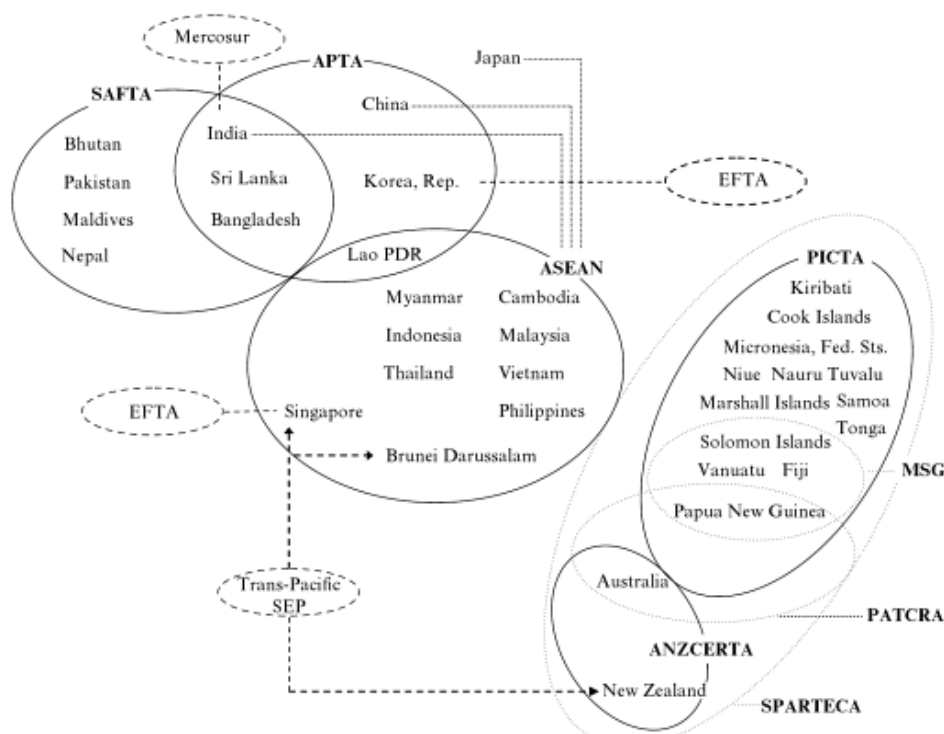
Mercosur
APTA
SAFTA
Japan
China
India
Bhutan
Pakistan
Maldives
Nepal
Sri Lanka
Bangladesh
Korea, Rep.
EFTA
Lao PDR
ASEAN
Myanmar
Indonesia
Thailand
Cambodia
Malaysia
Vietnam
Philippines
EFTA
Singapore
Brunei Darussalam
PICTA
Kiribati
Cook Islands
Micronesia, Fed. Sts.
Niue Nauru Tuvalu
Marshall Islands Samoa
Tonga
Solomon Islands
Vanuatu Fiji
MSG
Papua New Guinea
Trans-Pacific SEP
Australia
PATCRA
ANZCERTA
New Zealand
SPARTECA